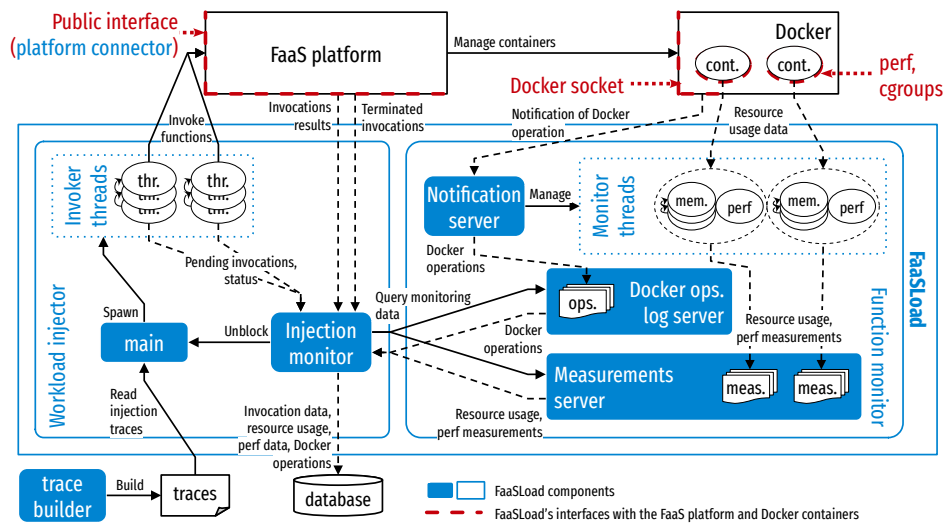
Public interface (platform connector)

FaaS platform

Manage containers

Docker

cont.

cont.

Docker socket

perf, cgroups

Invoke functions

Invocations results

Terminated invocations

Notification of Docker operation

Resource usage data

Invoker threads

thr.

thr.

thr.

thr.

thr.

thr.

Notification server

Manage

Monitor threads

mem.

perf

mem.

perf

FaaSLoad

Pending invocations, status

Docker operations

Query monitoring data

ops.

Docker ops. log server

Spawn

main

Unblock

Injection monitor

Docker operations

Resource usage, perf measurements

Function monitor

Workload injector

Read injection traces

Measurements server

meas.

meas.

Invocation data, resource usage, perf data, Docker operations

Resource usage, perf measurements

trace builder

Build

traces

database

FaaSLoad components

FaaSLoad's interfaces with the FaaS platform and Docker containers